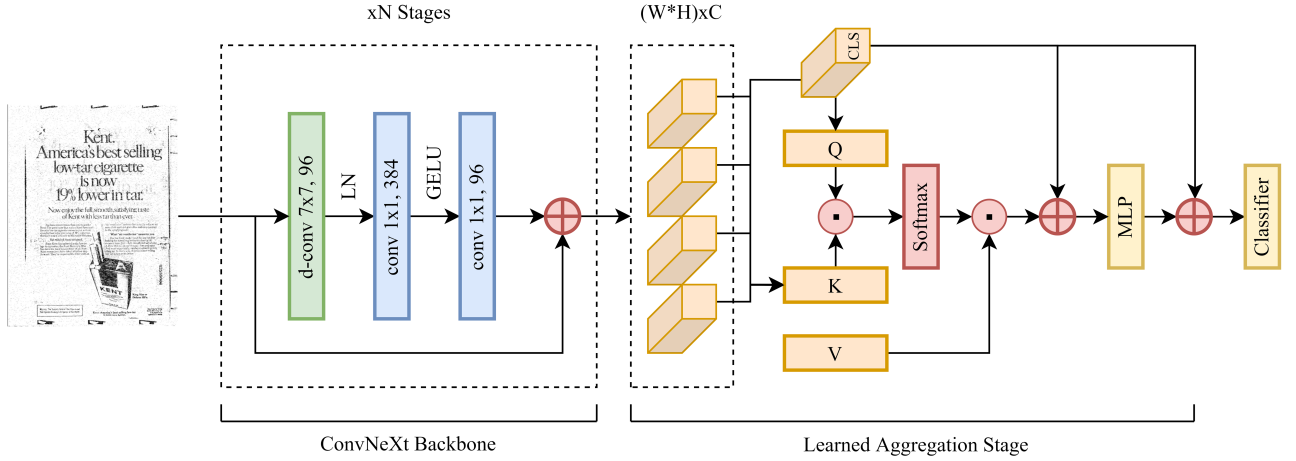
xN Stages

(W*H)xC

Kent. America's best selling low-tar cigarette is now 19% lower in tar.

Now enjoy the full smooth satisfying taste of Kent with less tar than ever.

d-conv 7x7, 96

LN

conv 1x1, 384

GELU

conv 1x1, 96

CLS

Q

Softmax

MLP

Classifier

K

V

ConvNeXt Backbone

Learned Aggregation Stage